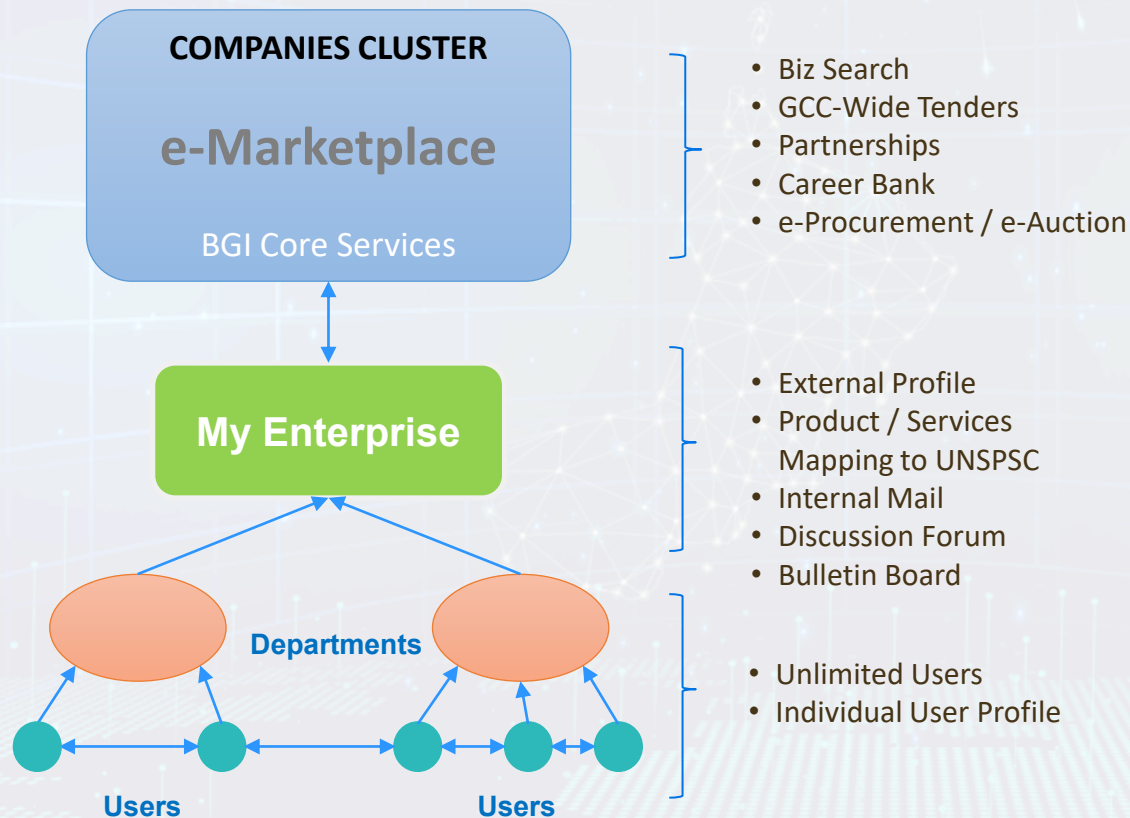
COMPANIES CLUSTER

e-Marketplace

BGI Core Services

- Biz Search
- GCC-Wide Tenders
- Partnerships
- Career Bank
- e-Procurement / e-Auction

My Enterprise

- External Profile
- Product / Services Mapping to UNSPSC
- Internal Mail
- Discussion Forum
- Bulletin Board

Departments

- Unlimited Users
- Individual User Profile

Users

Users